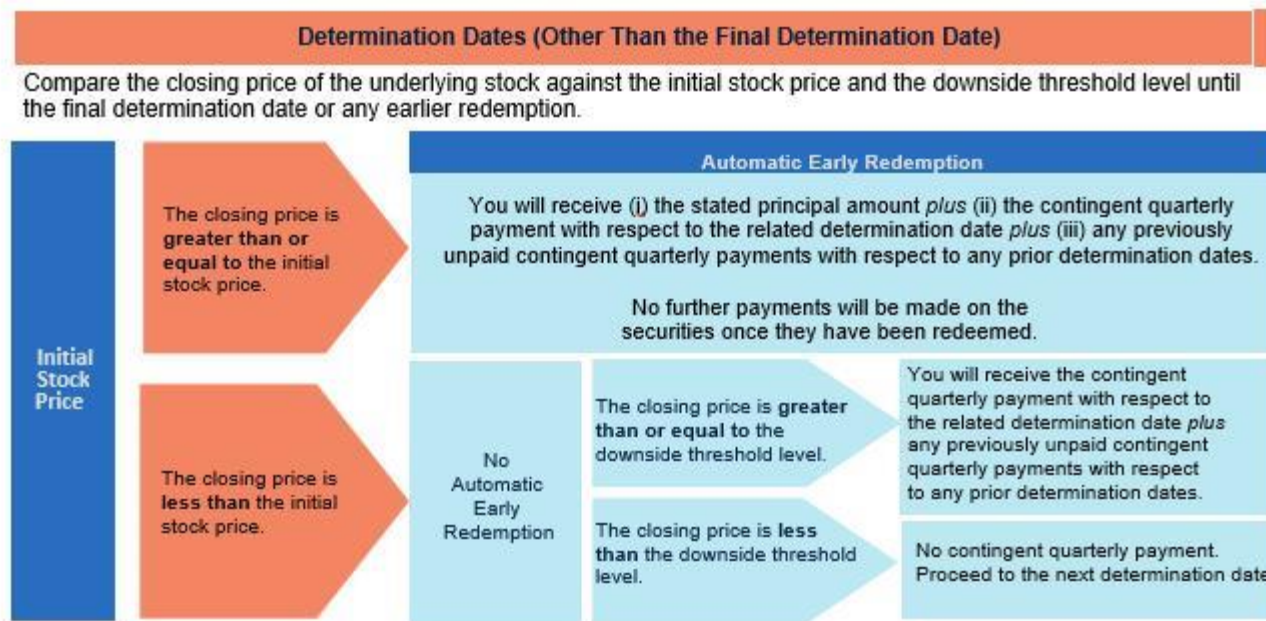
Determination Dates (Other Than the Final Determination Date)

Compare the closing price of the underlying stock against the initial stock price and the downside threshold level until the final determination date or any earlier redemption.

Initial Stock Price

The closing price is **greater than or equal to** the initial stock price.

Automatic Early Redemption

You will receive (i) the stated principal amount *plus* (ii) the contingent quarterly payment with respect to the related determination date *plus* (iii) any previously unpaid contingent quarterly payments with respect to any prior determination dates.

No further payments will be made on the securities once they have been redeemed.

The closing price is **less than** the initial stock price.

No Automatic Early Redemption

The closing price is **greater than or equal to** the downside threshold level.

You will receive the contingent quarterly payment with respect to the related determination date *plus* any previously unpaid contingent quarterly payments with respect to any prior determination dates.

The closing price is **less than** the downside threshold level.

No contingent quarterly payment. Proceed to the next determination date